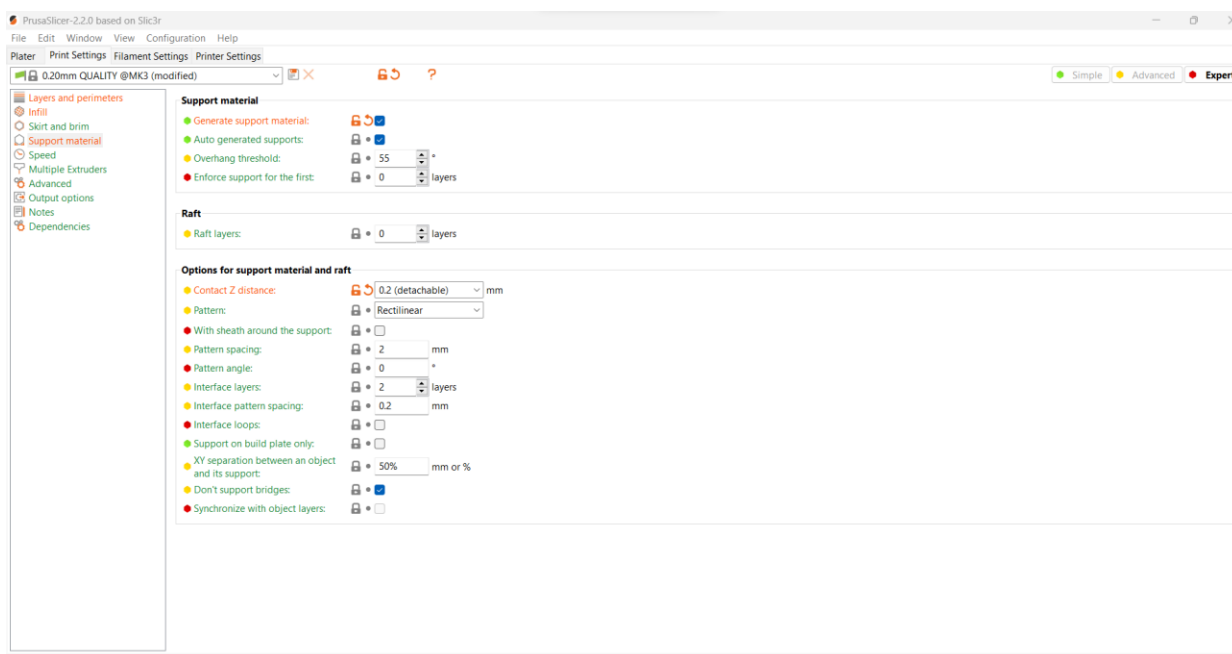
PrusaSlicer-2.2.0 based on Slic3r

File Edit Window View Configuration Help

Plater Print Settings Filament Settings Printer Settings

0.20mm QUALITY @MK3 (modified)

?

Simple Advanced Expert

Layers and perimeters
Infill
Skirt and brim
Support material
Speed
Multiple Extruders
Advanced
Output options
Notes
Dependencies

Support material

Generate support material:
Auto generated supports:
Overhang threshold: 55 °
Enforce support for the first: 0 layers

Raft

Raft layers: 0 layers

Options for support material and raft

Contact Z distance: 0.2 (detachable) mm
Pattern: Rectilinear
With sheath around the support:
Pattern spacing: 2 mm
Pattern angle: 0 °
Interface layers: 2 layers
Interface pattern spacing: 0.2 mm
Interface loops:
Support on build plate only:
XY separation between an object and its support: 50% mm or %
Don't support bridges:
Synchronize with object layers: